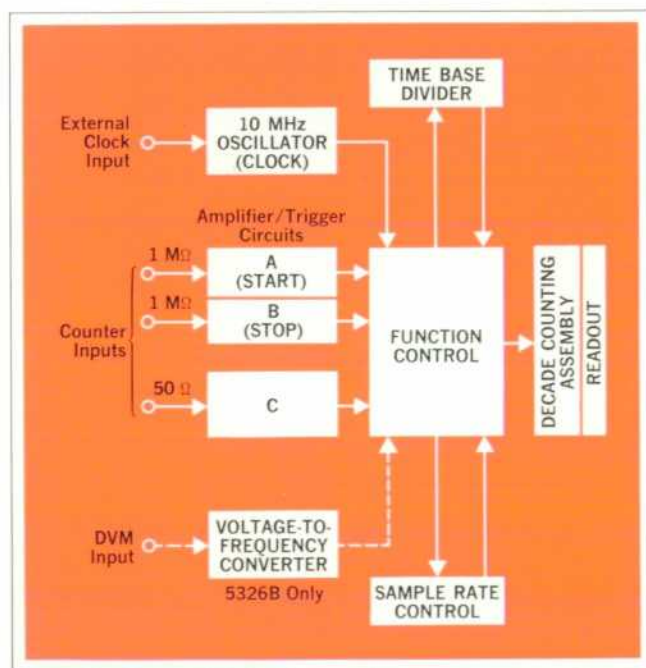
TIME BASE DIVIDER

External Clock Input

10 MHz OSCILLATOR (CLOCK)

Amplifier/Trigger Circuits

1 MΩ

A (START)

1 MΩ

B (STOP)

Counter Inputs

50 Ω

C

FUNCTION CONTROL

DECADE COUNTING ASSEMBLY

READOUT

DVM Input

VOLTAGE-TO-FREQUENCY CONVERTER

5326B Only

SAMPLE RATE CONTROL